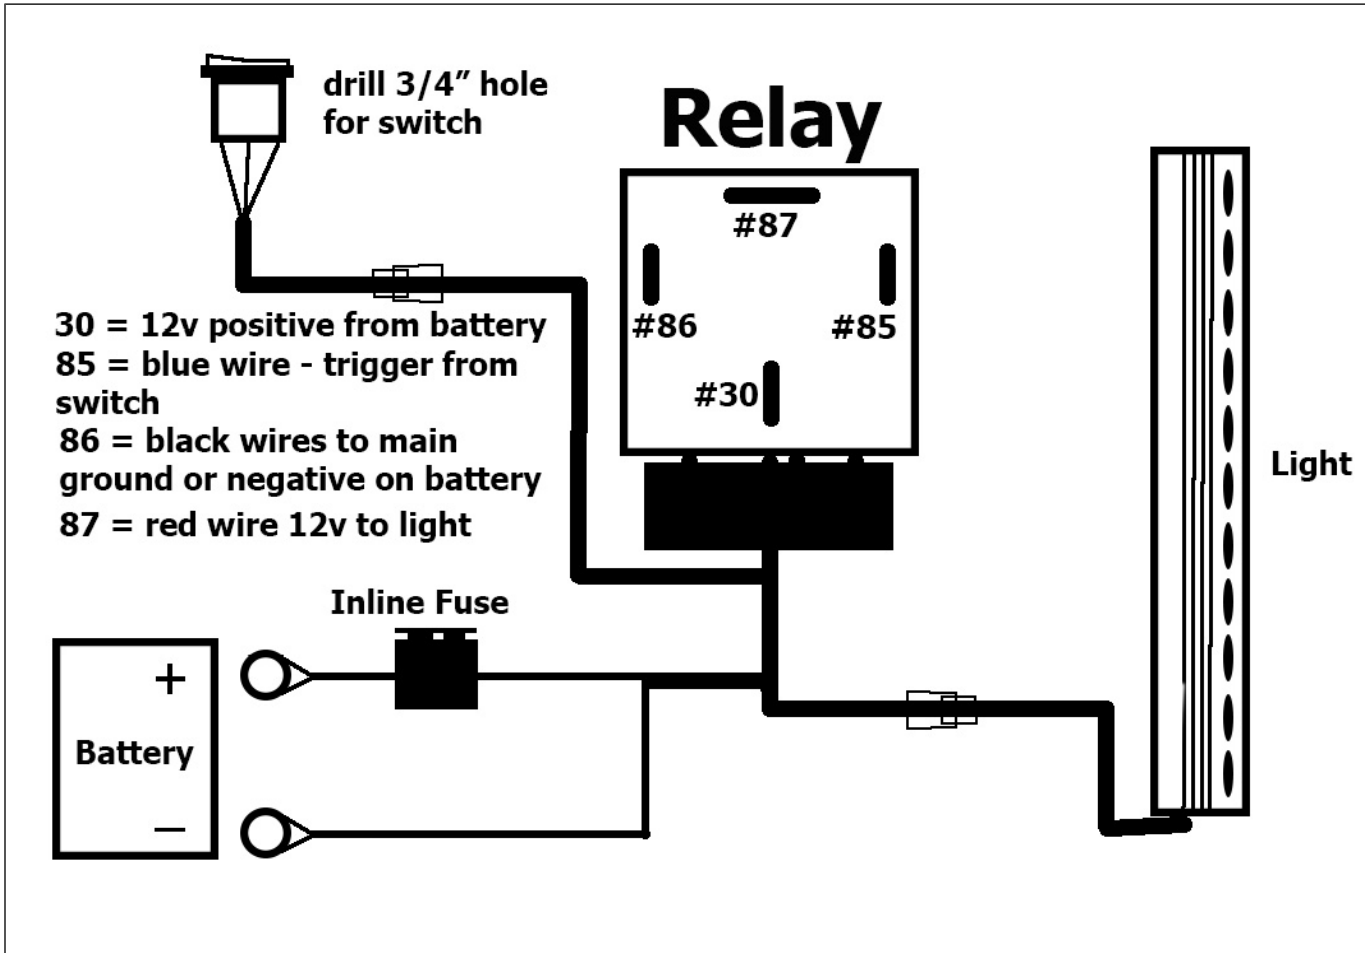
drill 3/4” hole for switch

Relay

#87

#86

#85

#30

30 = 12v positive from battery
85 = blue wire - trigger from switch
86 = black wires to main ground or negative on battery
87 = red wire 12v to light

Light

Inline Fuse

+

Battery

−